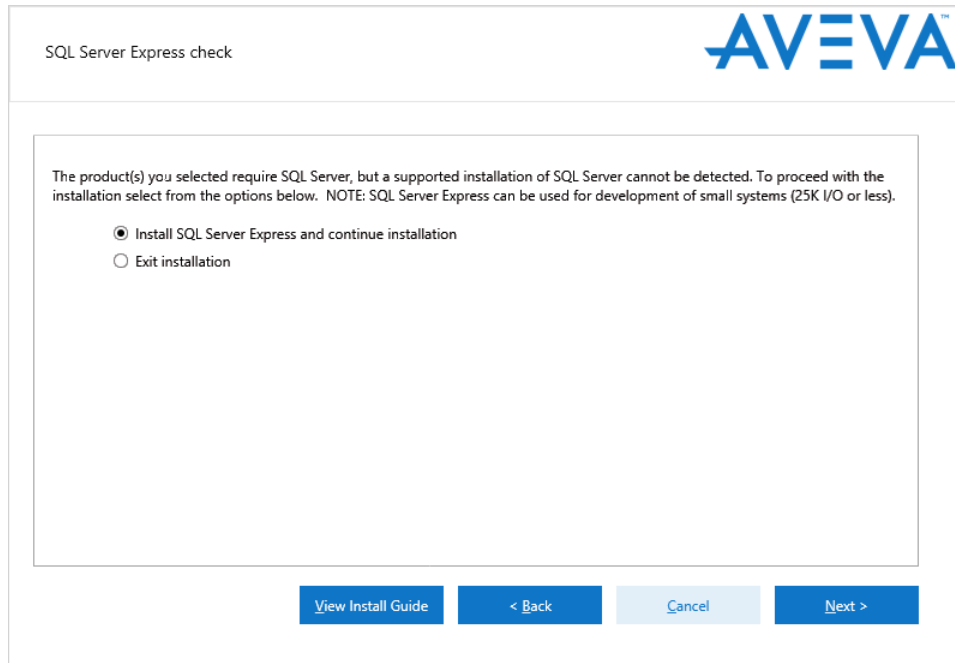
SQL Server Express check

AVEVA™

The product(s) you selected require SQL Server, but a supported installation of SQL Server cannot be detected. To proceed with the installation select from the options below. NOTE: SQL Server Express can be used for development of small systems (25K I/O or less).

Install SQL Server Express and continue installation

Exit installation

View Install Guide

< Back

Cancel

Next >